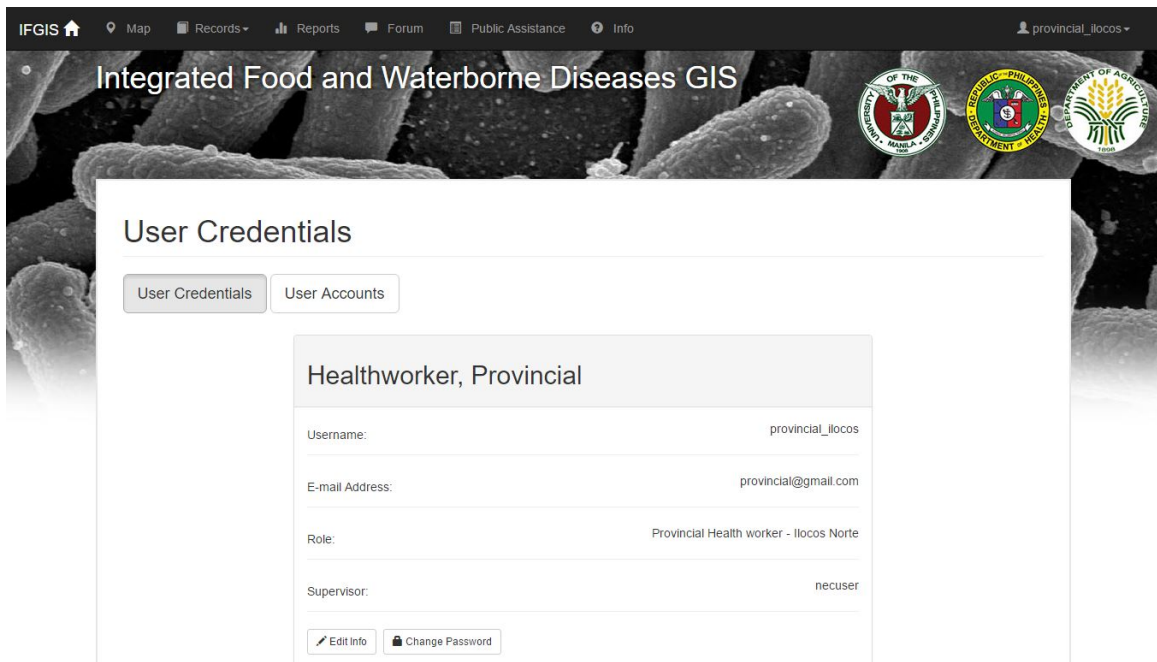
IFGIS Map Records Reports Forum Public Assistance Info provincial_ilocos

Integrated Food and Waterborne Diseases GIS

UNIVERSITY OF THE PHILIPPINES MANILA 1908

REPUBLIC OF THE PHILIPPINES DEPARTMENT OF HEALTH

DEPARTMENT OF AGRICULTURE 1898

User Credentials

User Credentials User Accounts

Healthworker, Provincial

| | |
|---|---|
| Username: | provincial_ilocos |
| E-mail Address: | provincial@gmail.com |
| Role: | Provincial Health worker - Ilocos Norte |
| Supervisor: | necuser |

Edit Info Change Password